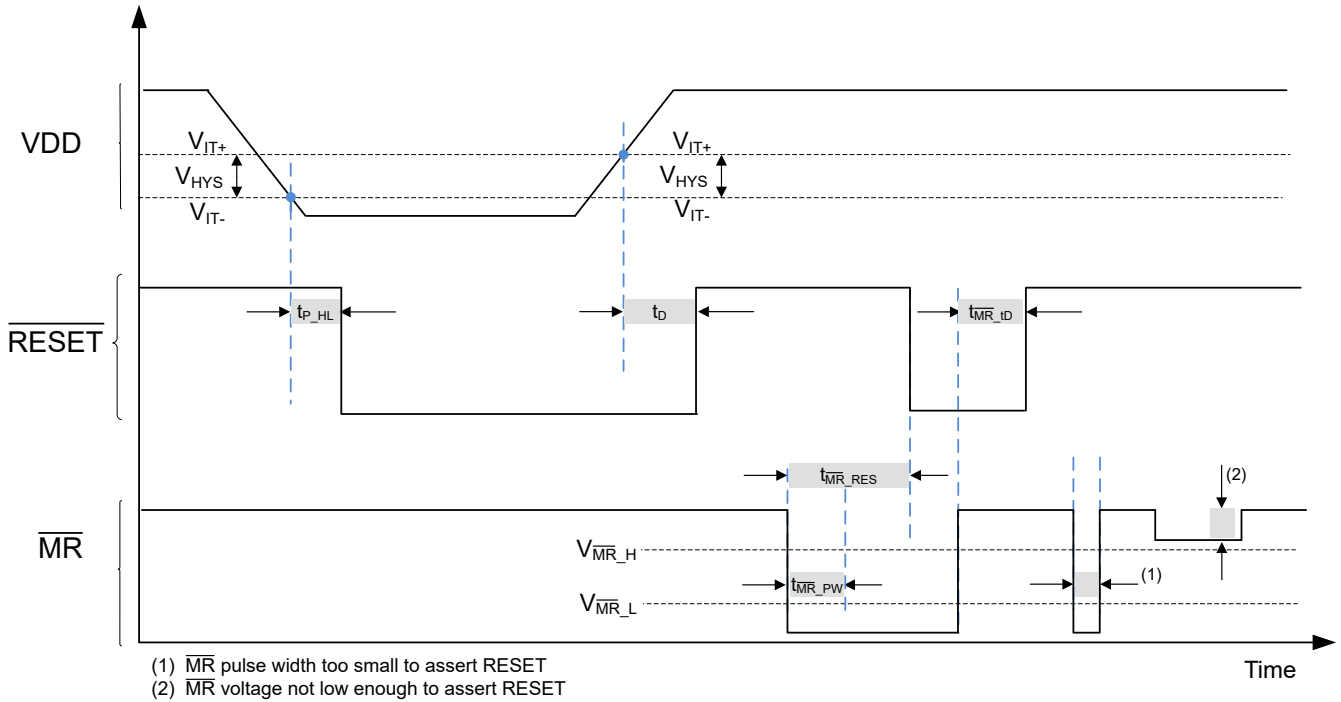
VDD

$V_{IT+}$
$V_{HYS}$
$V_{IT-}$

$V_{IT+}$
$V_{HYS}$
$V_{IT-}$

$\overline{RESET}$

$t_{P\_HL}$
$t_D$
$t_{\overline{MR}\_tD}$

$t_{\overline{MR}\_RES}$

(2)

$\overline{MR}$

$V_{\overline{MR}\_H}$
$t_{\overline{MR}\_PW}$
(1)
$V_{\overline{MR}\_L}$

Time

(1) $\overline{MR}$ pulse width too small to assert RESET
(2) $\overline{MR}$ voltage not low enough to assert RESET